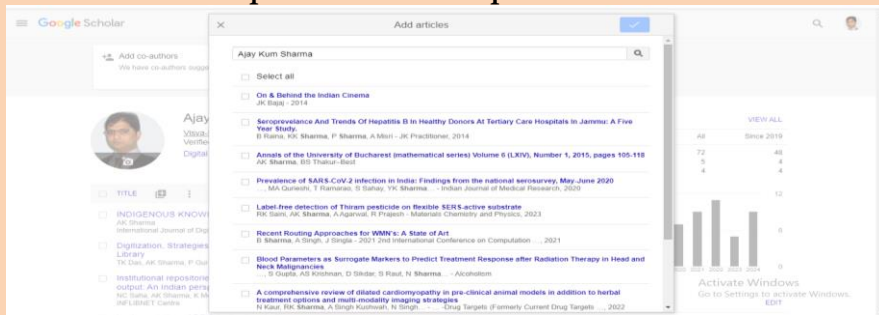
Google Scholar

Add co-authors
We have co-authors sugg

Ajay
Visva
Verifie
Digital

TITLE

INDIGENOUS KNOW
AK Sharma
International Journal of Digi

Digitization, Strategies
Library
TK Das, AK Sharma, P Gu

Institutional repositorie
output: An Indian persp
NC Saha, AK Sharma, K M
INFLIBNET Centre

VIEW ALL
All Since 2019
72 48
5 4
4 4

12
6
0
2021 2022 2023 2024

Activate Windows
Go to Settings to activate Windows.
EDIT

×
Add articles

Ajay Kum Sharma

Select all

On & Behind the Indian Cinema
JK Bajaj - 2014

Seroprevelance And Trends Of Hepatitis B In Healthy Donors At Tertiary Care Hospitals In Jammu: A Five Year Study.
B Raina, KK Sharma, P Sharma, A Misri - JK Practitioner, 2014

Annals of the University of Bucharest (mathematical series) Volume 6 (LXIV), Number 1, 2015, pages 105-118
AK Sharma, BS Thakur-Best

Prevalence of SARS-CoV-2 infection in India: Findings from the national serosurvey, May-June 2020
..., MA Qureshi, T Ramaraju, S Sahay, YK Sharma, ... - Indian Journal of Medical Research, 2020

Label-free detection of Thiram pesticide on flexible SERS-active substrate
RK Saini, AK Sharma, A Agarwal, R Prajesh - Materials Chemistry and Physics, 2023

Recent Routing Approaches for WMN's: A State of Art
B Sharma, A Singh, J Singla - 2021 2nd International Conference on Computation ..., 2021

Blood Parameters as Surrogate Markers to Predict Treatment Response after Radiation Therapy in Head and Neck Malignancies
..., S Gupta, AS Krishnan, D Sikder, S Raut, N Sharma... - Alcoholism

A comprehensive review of dilated cardiomyopathy in pre-clinical animal models in addition to herbal treatment options and multi-modality imaging strategies
N Kaur, RK Sharma, A Singh Kushwah, N Singh... - ...Drug Targets (Formerly Current Drug Targets ..., 2022